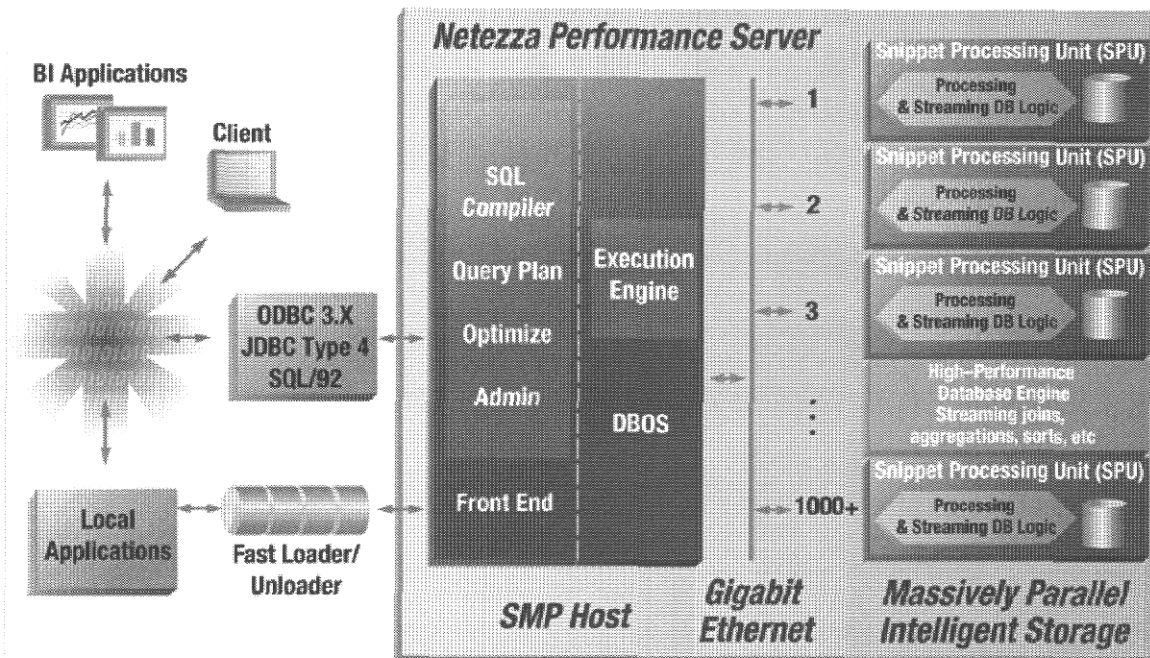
Netezza Performance Server

BI Applications

Client

ODBC 3.X
JDBC Type 4
SQL/92

Local Applications

Fast Loader/ Unloader

SQL Compiler

Query Plan

Optimize

Admin

Front End

Execution Engine

DBOS

SMP Host

1

2

3

:

1000+

Gigabit Ethernet

Snippet Processing Unit (SPU)
Processing & Streaming DB Logic

Snippet Processing Unit (SPU)
Processing & Streaming DB Logic

Snippet Processing Unit (SPU)
Processing & Streaming DB Logic

High–Performance Database Engine Streaming joins, aggregations, sorts, etc

Snippet Processing Unit (SPU)
Processing & Streaming DB Logic

Massively Parallel Intelligent Storage